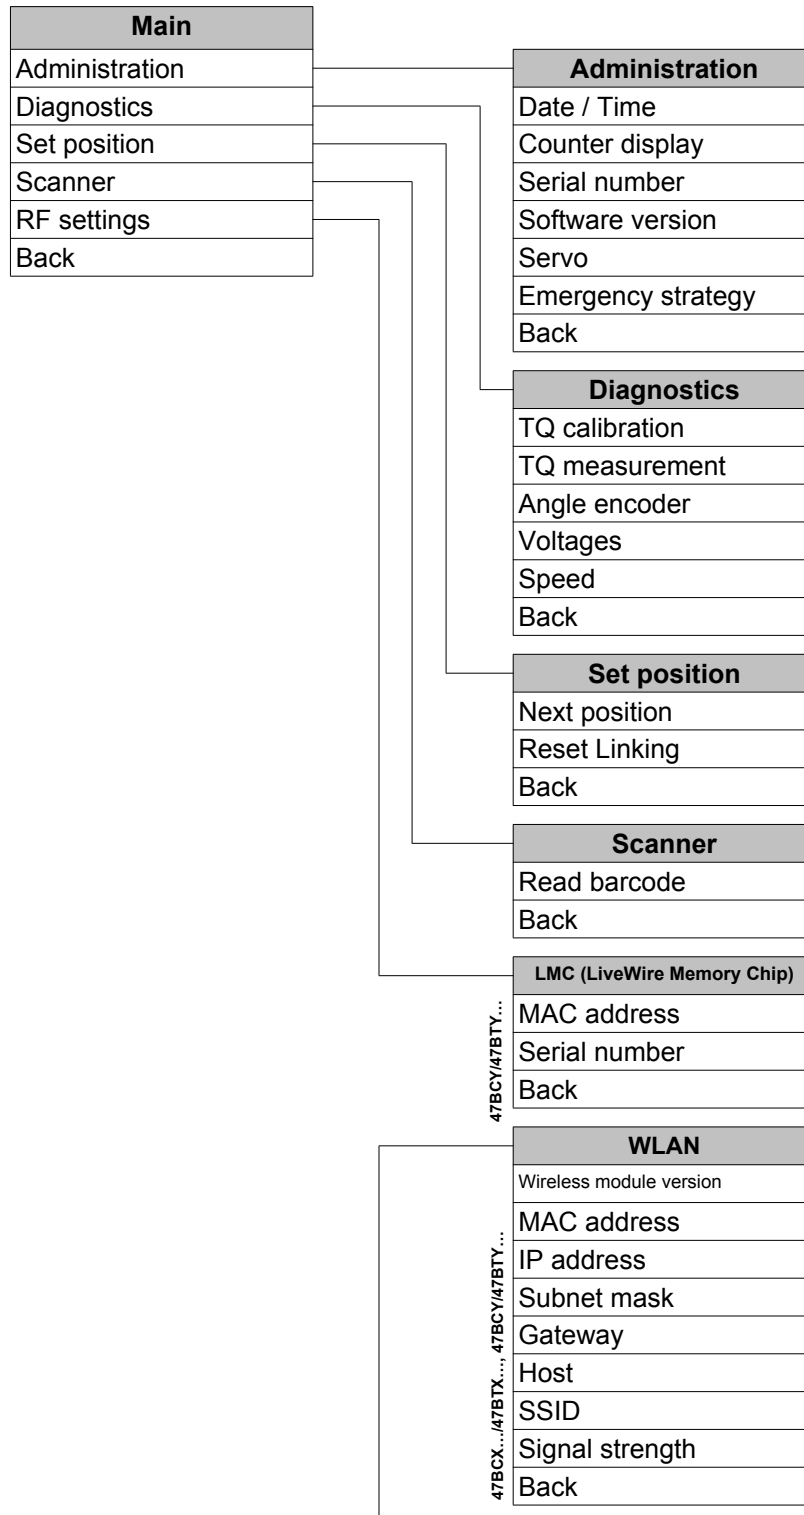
| Main |
|---|
| Administration |
| Diagnostics |
| Set position |
| Scanner |
| RF settings |
| Back |

| Administration |
|---|
| Date / Time |
| Counter display |
| Serial number |
| Software version |
| Servo |
| Emergency strategy |
| Back |

| Diagnostics |
|---|
| TQ calibration |
| TQ measurement |
| Angle encoder |
| Voltages |
| Speed |
| Back |

| Set position |
|---|
| Next position |
| Reset Linking |
| Back |

| Scanner |
|---|
| Read barcode |
| Back |

| LMC (LiveWire Memory Chip) |
|---|
| MAC address |
| Serial number |
| Back |

47BCY/47BTY...

| WLAN |
|---|
| Wireless module version |
| MAC address |
| IP address |
| Subnet mask |
| Gateway |
| Host |
| SSID |
| Signal strength |
| Back |

47BCX.../47BTX..., 47BCY/47BTY...